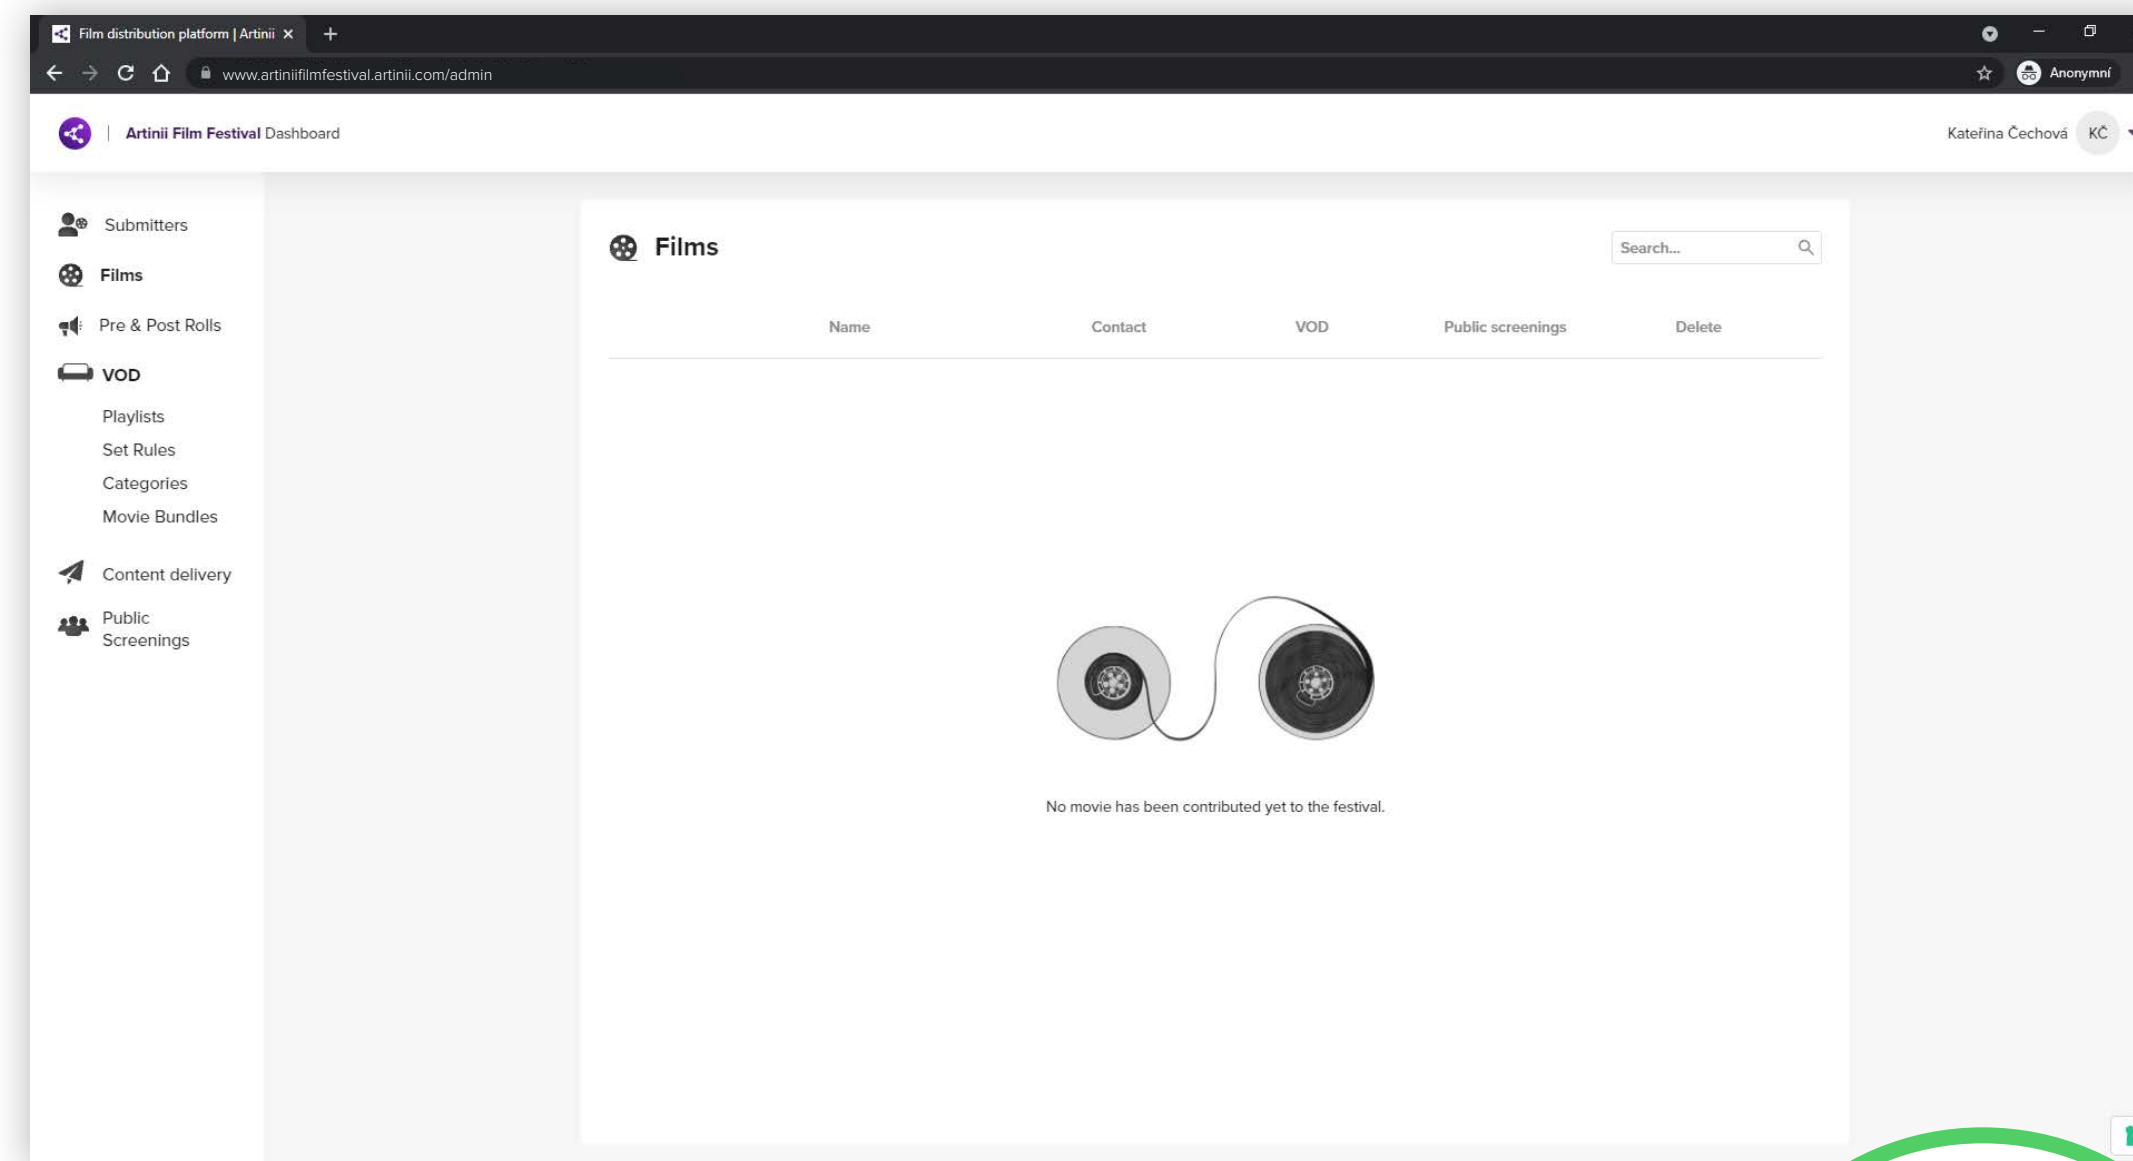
Film distribution platform | Artinii ×

www.artiniifilmfestival.artinii.com/admin

Anonymní

Artinii Film Festival Dashboard

Kateřina Čechová KČ

Submitters

Films

Pre & Post Rolls

VOD

Playlists

Set Rules

Categories

Movie Bundles

Content delivery

Public Screenings

Films

Search...

| Name | Contact | VOD | Public screenings | Delete |
|---|---|---|---|---|

No movie has been contributed yet to the festival.